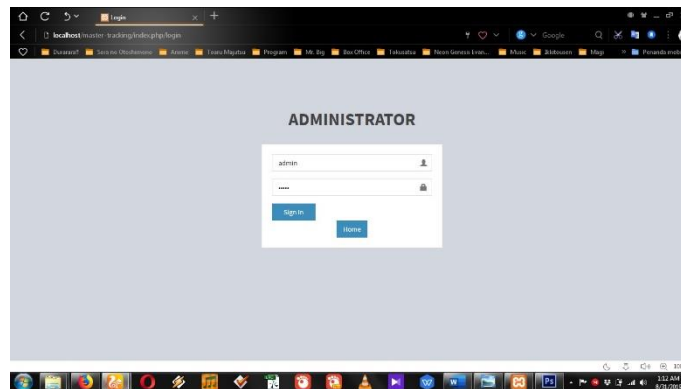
Login
localhost/master-tracking/index.php/login
Google
Duraxxx? Seni no Otodenone Anime Tsuru Majutsu Program Mr. Big Box Office Takuatsu Neon Genesis Evan... Music Bibbuoon Map Peranda mob

ADMINISTRATOR

admin
•••••
Sign In
Home

Ps
1:12 AM
8/31/2015